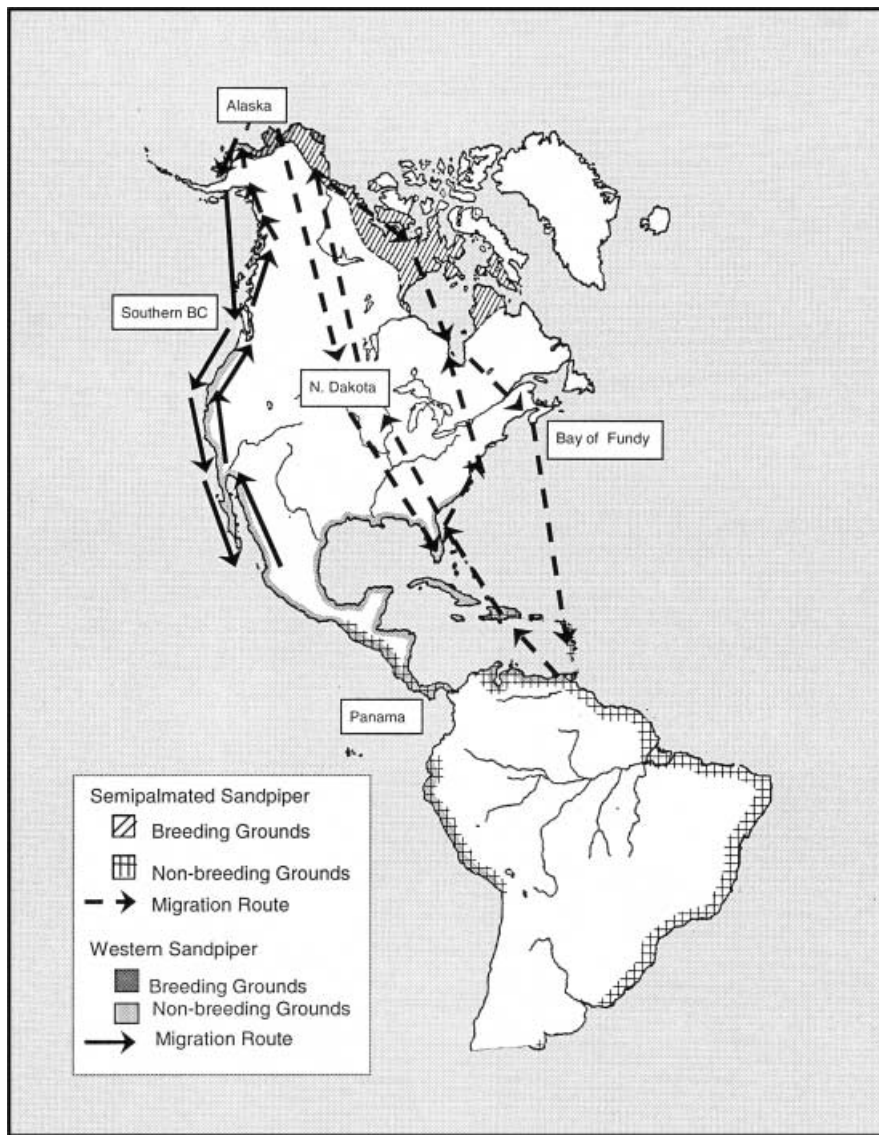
Alaska

Southern BC

N. Dakota

Bay of Fundy

Panama

Semipalmated Sandpiper
Breeding Grounds
Non-breeding Grounds
Migration Route

Western Sandpiper
Breeding Grounds
Non-breeding Grounds
Migration Route